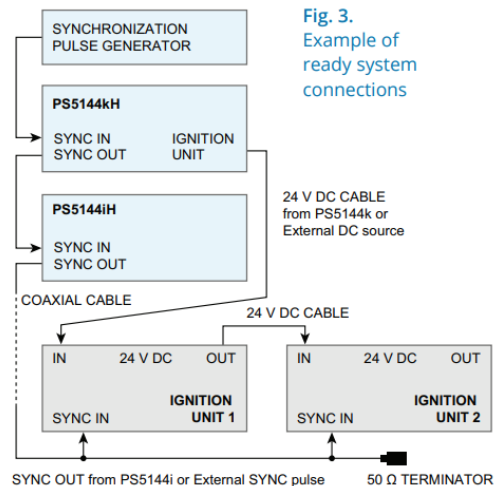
SYNCHRONIZATION PULSE GENERATOR

Fig. 3.
Example of ready system connections

PS5144kH

SYNC IN
SYNC OUT

IGNITION UNIT

24 V DC CABLE from PS5144k or External DC source

PS5144iH

SYNC IN
SYNC OUT

COAXIAL CABLE

24 V DC CABLE

IN
24 V DC
OUT
IGNITION UNIT 1
SYNC IN

IN
24 V DC
OUT
IGNITION UNIT 2
SYNC IN

SYNC OUT from PS5144i or External SYNC pulse

50 Ω TERMINATOR